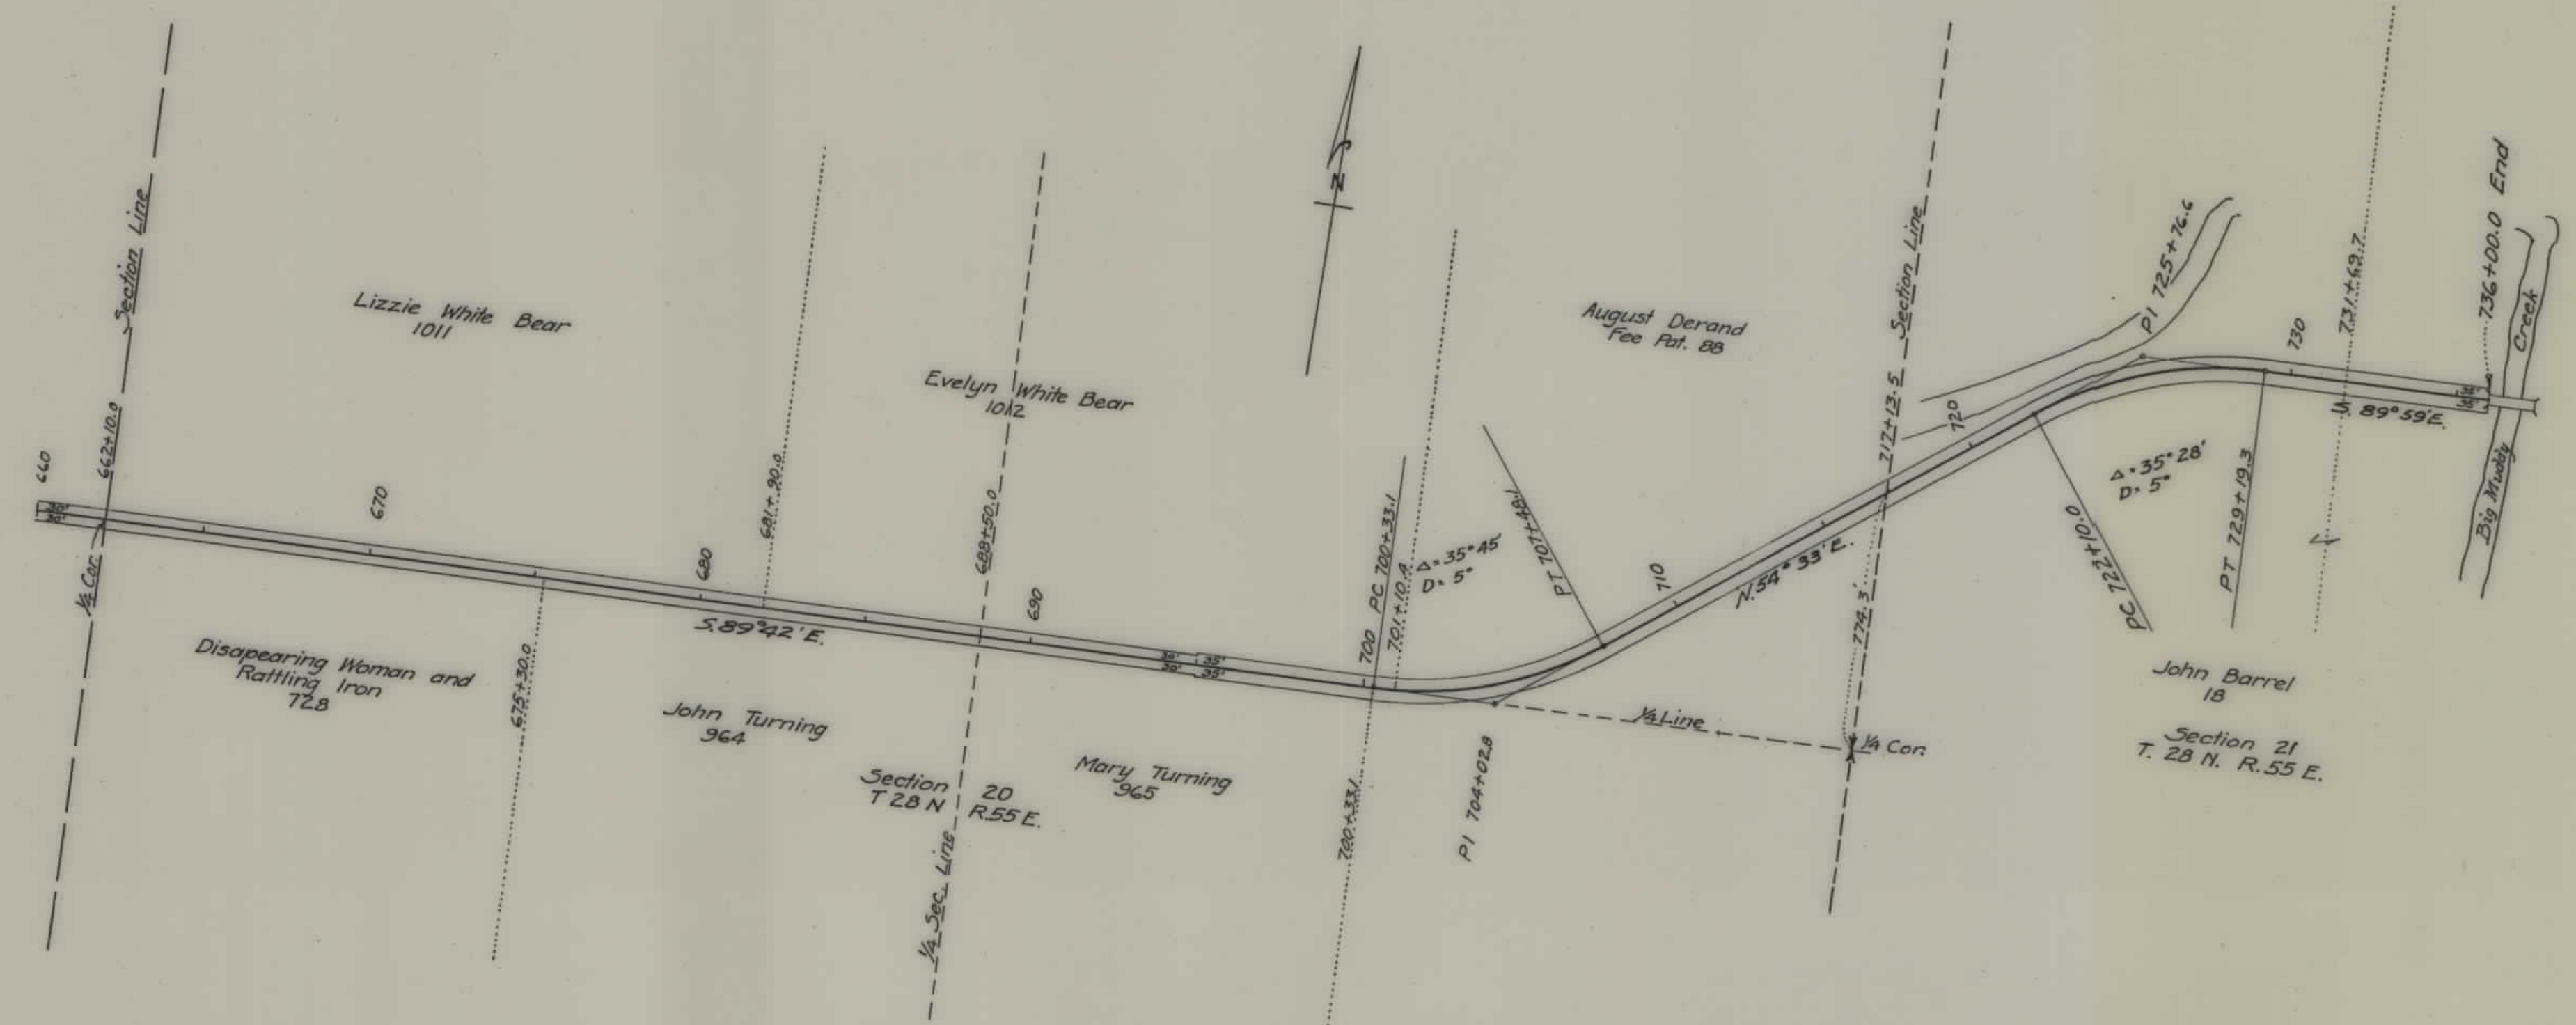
Section Line

660

662+10.0

¼ Cor.

30'
30'

Lizzie White Bear
1011

670

675+30.0

Disapearing Woman and
Rattling Iron
728

680

681+90.0

S.89°42'E.

Evelyn White Bear
1012

688+50.0

690

John Turning
964

Section 20
T 28 N R.55 E.

¼ Sec. Line

Mary Turning
965

30'
30'
35'
35'

N

700

PC 700+33.1

701+10.4

700+33.1

Δ=35°45'
D=5°

PT 707+48.1

PI 704+02.8

¼ Line

August Derand
Fee Pat. 88

710

N.54°33'E.

717+13.5

Section Line

774.3'

¼ Cor.

720

PI 725+76.6

PC 723+10.0

Δ=35°28'
D=5°

PT 729+19.3

730

731+69.7

S.89°59'E.

John Barrel
18

Section 21
T. 28 N. R.55 E.

736+00.0 End

35'
35'

Big Muddy Creek